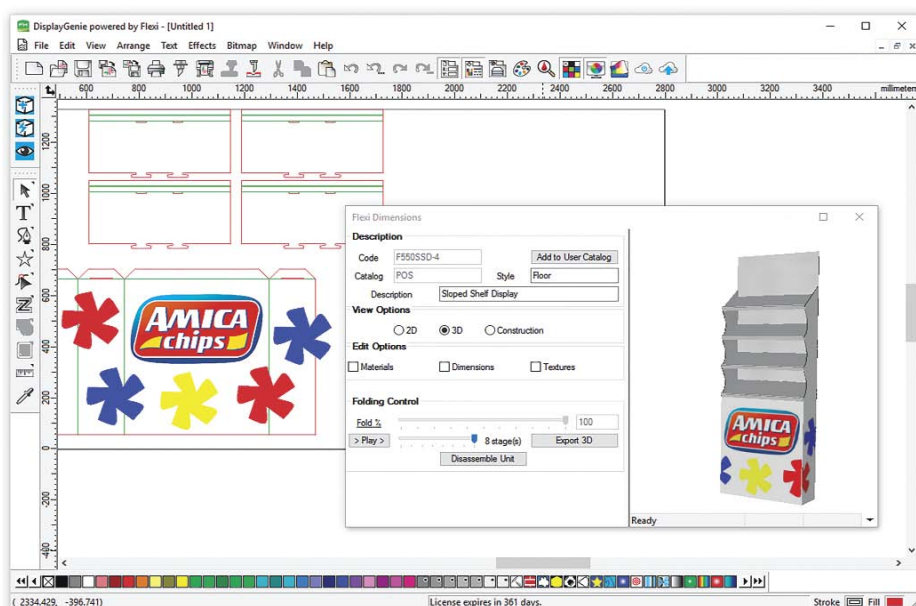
DisplayGenie powered by Flexi - [Untitled 1]

File Edit View Arrange Text Effects Bitmap Window Help

600 800 1000 1200 1400 1600 1800 2000 2200 2400 2600 2800 3000 3200 3400 millimeters

1000 800 600 400 200 0 -200 -400

AMICA chips

Flexi Dimensions

Description

Code F550SSD-4

Add to User Catalog

Catalog POS

Style Floor

Description Sloped Shelf Display

View Options

2D 3D Construction

Edit Options

Materials Dimensions Textures

Folding Control

Fold % 100

> Play > 8 stage(s) Export 3D

Disassemble Unit

AMICA chips

Ready

( 2334.429, -396.741)

License expires in 361 days.

Stroke Fill